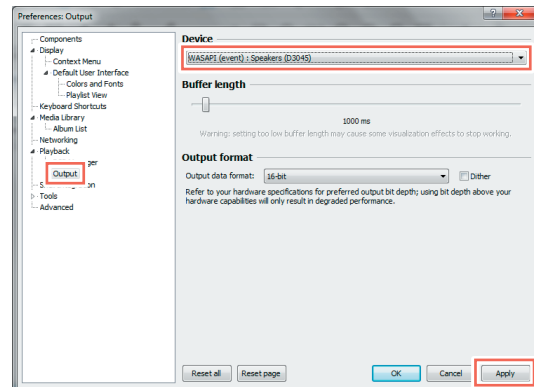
Preferences: Output

? X

Components
Display
Context Menu
Default User Interface
Colors and Fonts
Playlist View
Keyboard Shortcuts
Media Library
Album List
Networking
Playback
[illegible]ger
Output
S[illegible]n
Tools
Advanced

Device

WASAPI (event) : Speakers (D3045)

Buffer length

1000 ms

Warning: setting too low buffer length may cause some visualization effects to stop working.

Output format

Output data format: 16-bit

Dither

Refer to your hardware specifications for preferred output bit depth; using bit depth above your hardware capabilities will only result in degraded performance.

Reset all

Reset page

OK

Cancel

Apply